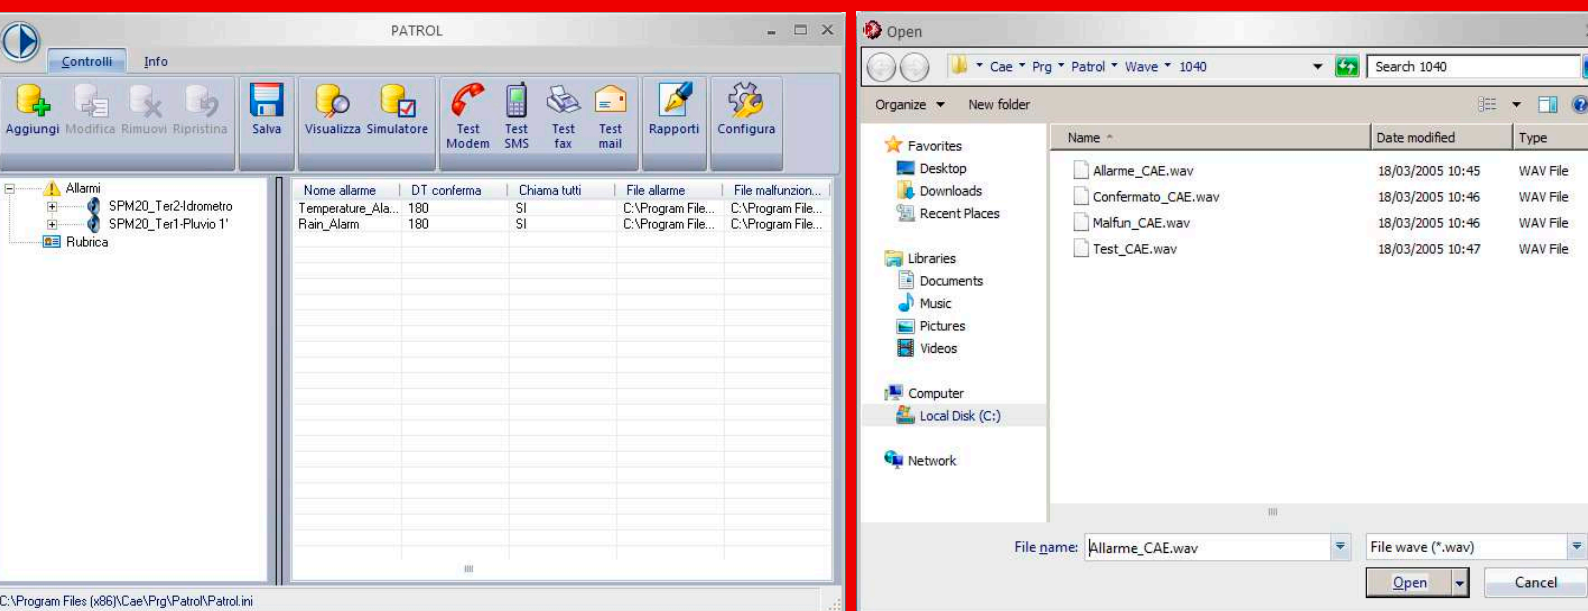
PATROL

Controlli Info

Aggiungi Modifica Rimuovi Ripristina Salva Visualizza Simulatore Test Modem Test SMS Test fax Test mail Rapporti Configura

Allarmi
SPM20_Ter2-Idrometro
SPM20_Ter1-Pluvio 1'
Rubrica

| Nome allarme | DT conferma | Chiama tutti | File allarme | File malfunzion... |
|---|---|---|---|---|
| Temperature_Ala... | 180 | SI | C:\Program File... | C:\Program File... |
| Rain_Alarm | 180 | SI | C:\Program File... | C:\Program File... |

C:\Program Files (x86)\Cae\Prg\Patrol\Patrol.ini

Open

Cae Prg Patrol Wave 1040 Search 1040

Organize New folder

Favorites
Desktop
Downloads
Recent Places
Libraries
Documents
Music
Pictures
Videos
Computer
Local Disk (C:)
Network

| Name | Date modified | Type |
|---|---|---|
| Allarme_CAE.wav | 18/03/2005 10:45 | WAV File |
| Confermato_CAE.wav | 18/03/2005 10:46 | WAV File |
| Malfun_CAE.wav | 18/03/2005 10:46 | WAV File |
| Test_CAE.wav | 18/03/2005 10:47 | WAV File |

File name: Allarme_CAE.wav File wave (*.wav)

Open Cancel